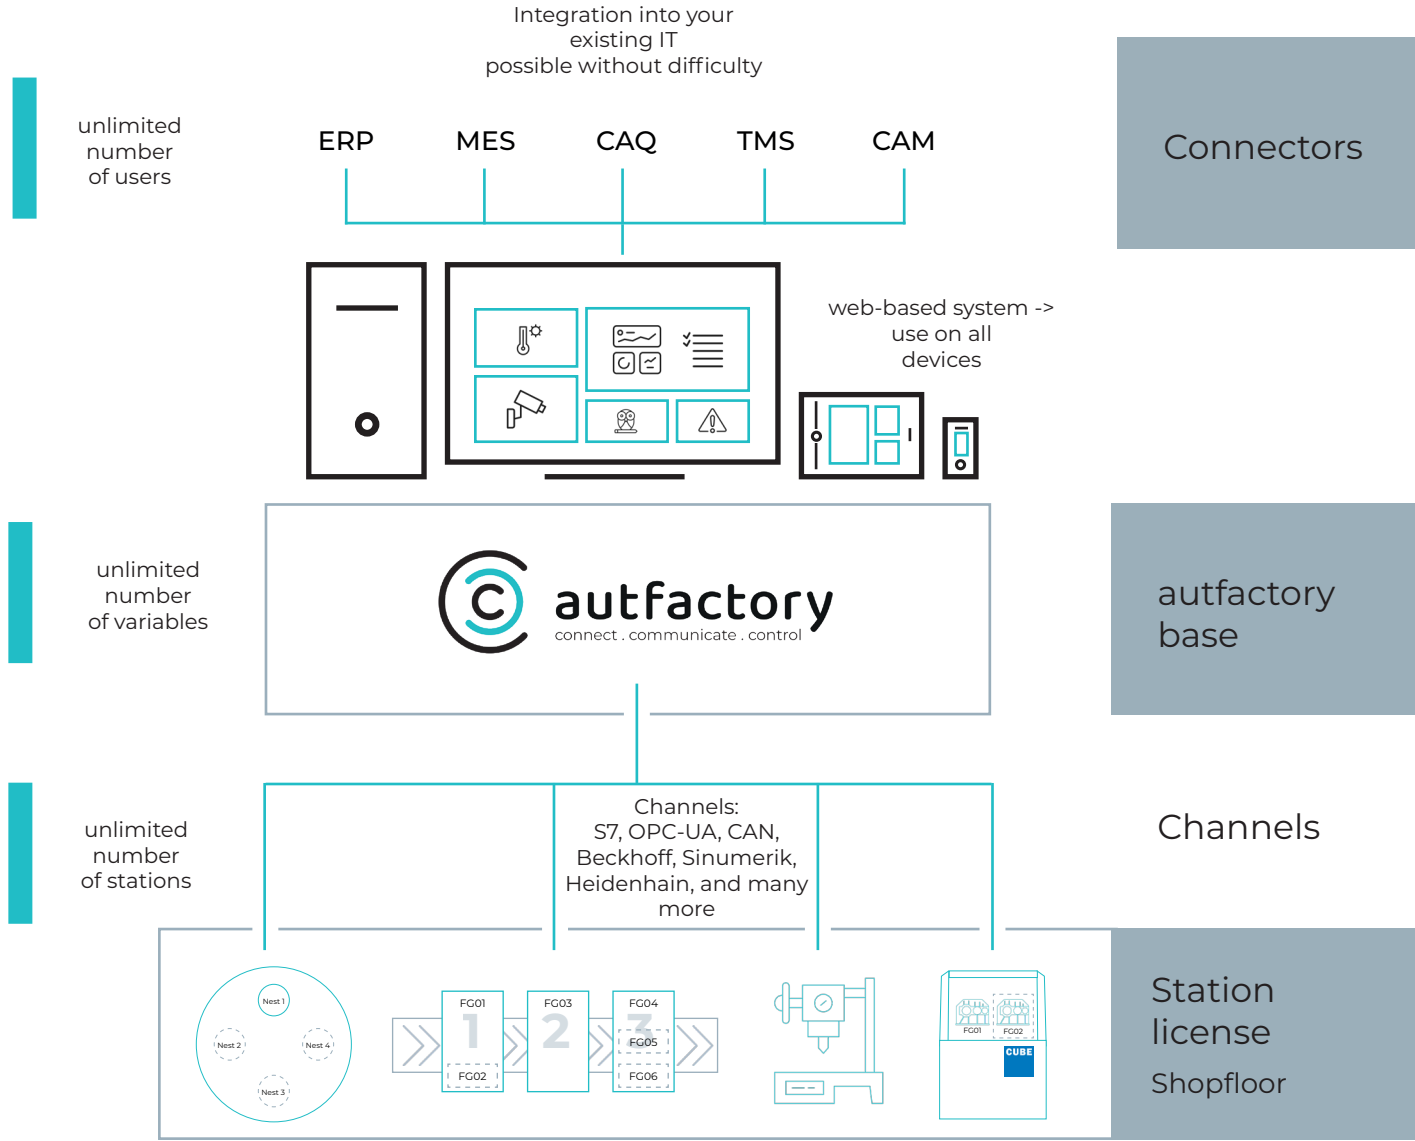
Integration into your existing IT possible without difficulty

unlimited number of users

ERP MES CAQ TMS CAM

Connectors

web-based system -> use on all devices

unlimited number of variables

autfactory
connect . communicate . control

autfactory base

unlimited number of stations

Channels: S7, OPC-UA, CAN, Beckhoff, Sinumerik, Heidenhain, and many more

Channels

Nest 1
Nest 2
Nest 4
Nest 3

FG01
1
FG02
FG03
2
FG04
3
FG05
FG06

FG01 FG02
CUBE

Station license

Shopfloor